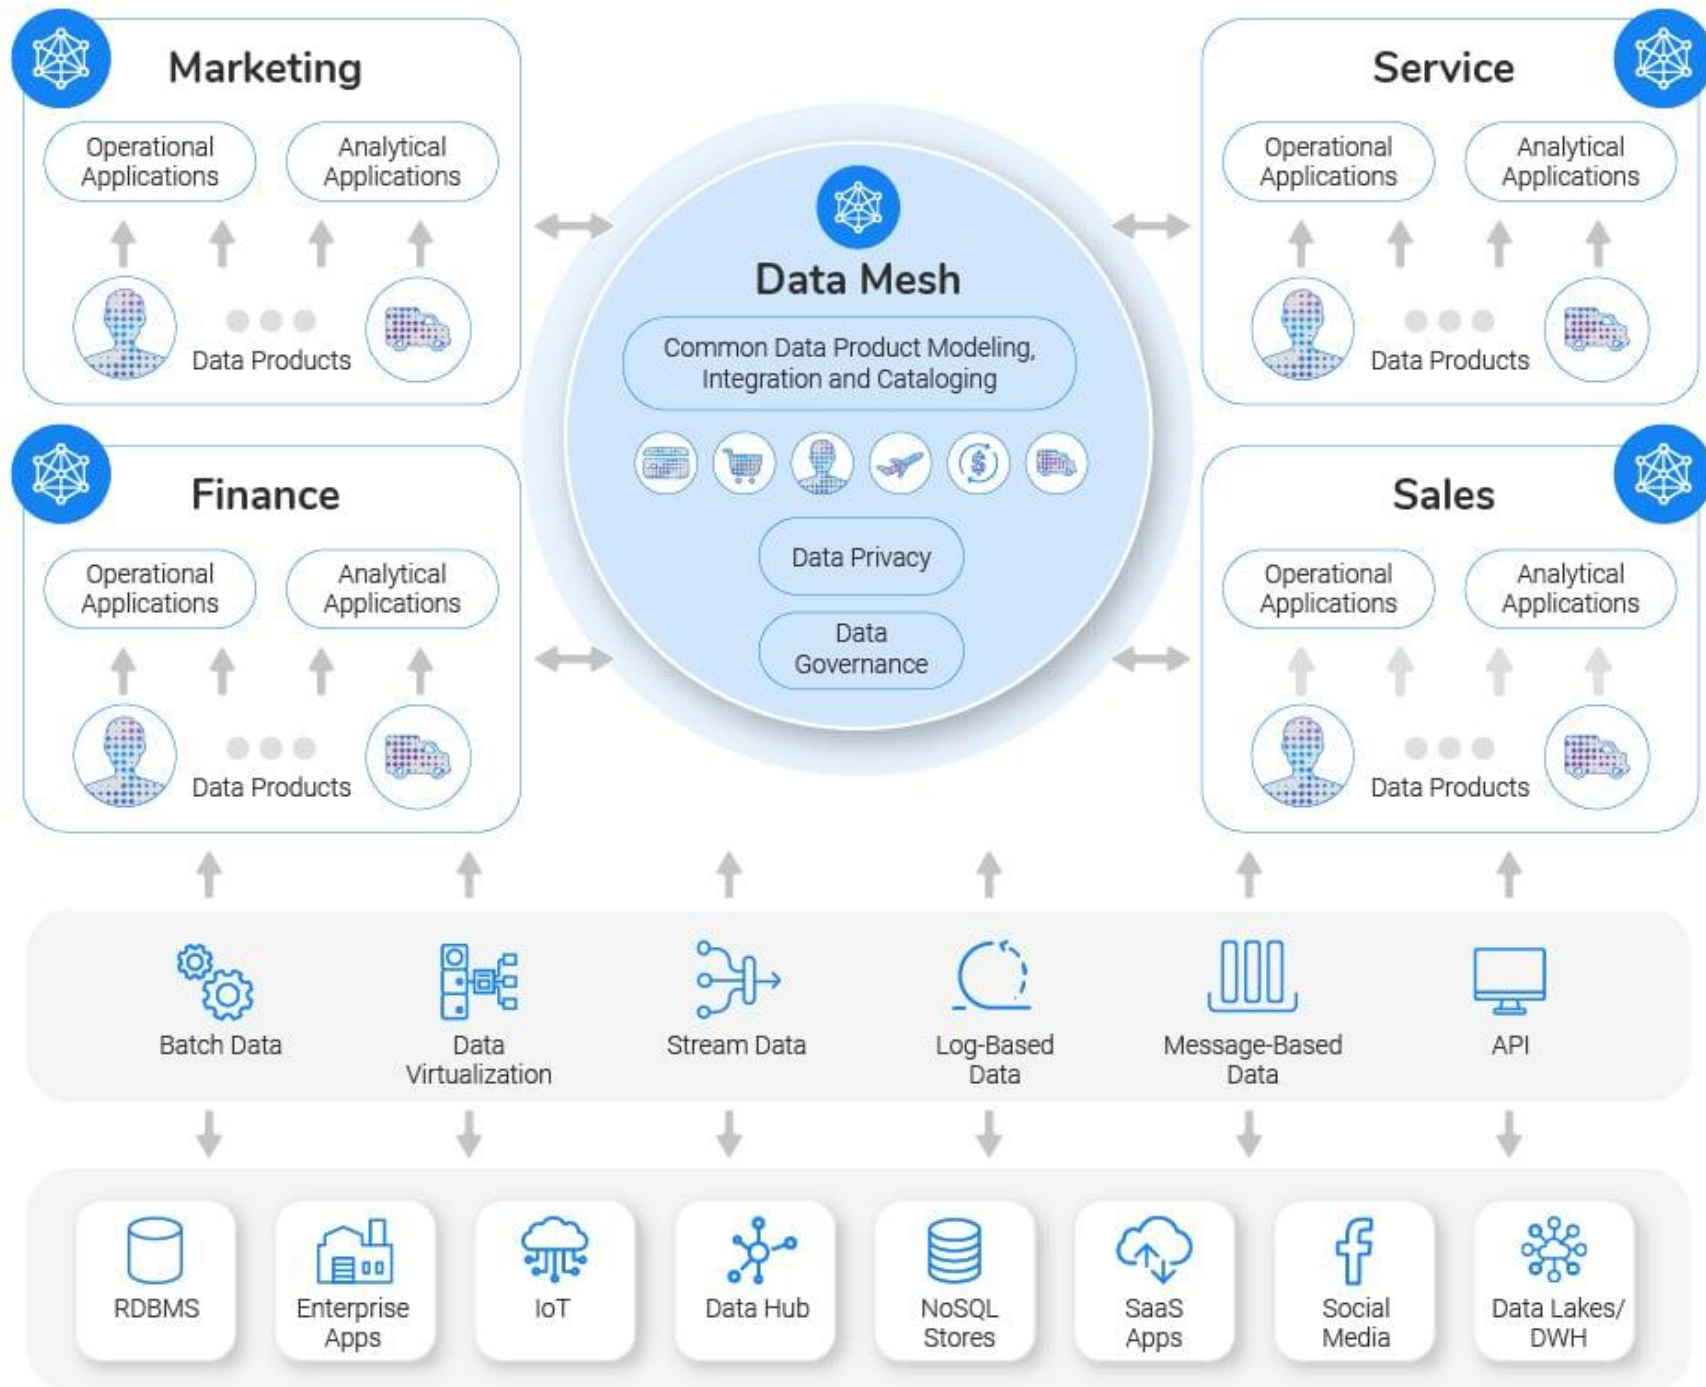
Marketing

Operational Applications

Analytical Applications

Data Products

Service

Operational Applications

Analytical Applications

Data Products

Data Mesh

Common Data Product Modeling, Integration and Cataloging

Data Privacy

Data Governance

Finance

Operational Applications

Analytical Applications

Data Products

Sales

Operational Applications

Analytical Applications

Data Products

Batch Data

Data Virtualization

Stream Data

Log-Based Data

Message-Based Data

API

RDBMS

Enterprise Apps

IoT

Data Hub

NoSQL Stores

SaaS Apps

Social Media

Data Lakes/ DWH